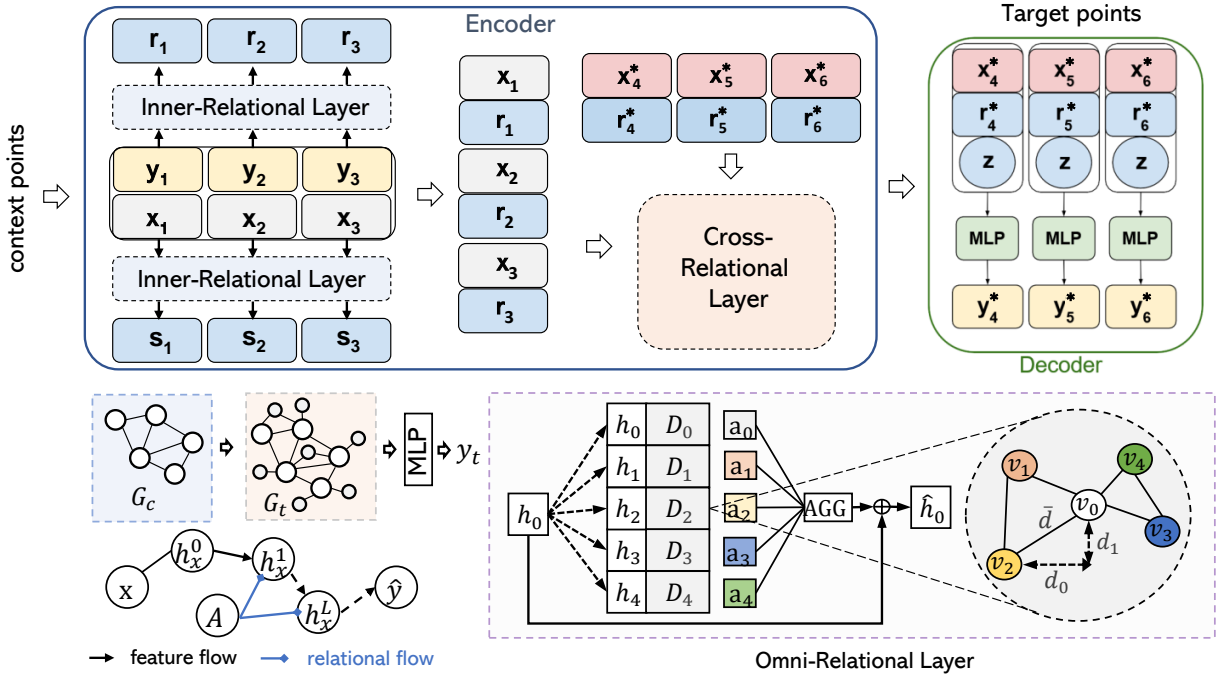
Encoder

context points

$\mathbf{r_1}$ $\mathbf{r_2}$ $\mathbf{r_3}$

Inner-Relational Layer

$\mathbf{y_1}$ $\mathbf{y_2}$ $\mathbf{y_3}$

$\mathbf{x_1}$ $\mathbf{x_2}$ $\mathbf{x_3}$

Inner-Relational Layer

$\mathbf{s_1}$ $\mathbf{s_2}$ $\mathbf{s_3}$

$\mathbf{x_1}$ $\mathbf{r_1}$ $\mathbf{x_2}$ $\mathbf{r_2}$ $\mathbf{x_3}$ $\mathbf{r_3}$

$\mathbf{x^*_4}$ $\mathbf{x^*_5}$ $\mathbf{x^*_6}$

$\mathbf{r^*_4}$ $\mathbf{r^*_5}$ $\mathbf{r^*_6}$

Cross-Relational Layer

Target points

$\mathbf{x^*_4}$ $\mathbf{x^*_5}$ $\mathbf{x^*_6}$

$\mathbf{r^*_4}$ $\mathbf{r^*_5}$ $\mathbf{r^*_6}$

z z z

MLP MLP MLP

$\mathbf{y^*_4}$ $\mathbf{y^*_5}$ $\mathbf{y^*_6}$

Decoder

$G_c$ $G_t$ MLP $y_t$

x $h_x^0$ $h_x^1$ $A$ $h_x^L$ $\hat{y}$

feature flow relational flow

$h_0$

| | |
|---|---|
| $h_0$ | $D_0$ |
| $h_1$ | $D_1$ |
| $h_2$ | $D_2$ |
| $h_3$ | $D_3$ |
| $h_4$ | $D_4$ |

$a_0$ $a_1$ $a_2$ $a_3$ $a_4$

AGG $\oplus$ $\hat{h}_0$

$v_1$ $v_4$ $\bar{d}$ $v_0$ $v_3$ $d_1$ $v_2$ $d_0$

Omni-Relational Layer